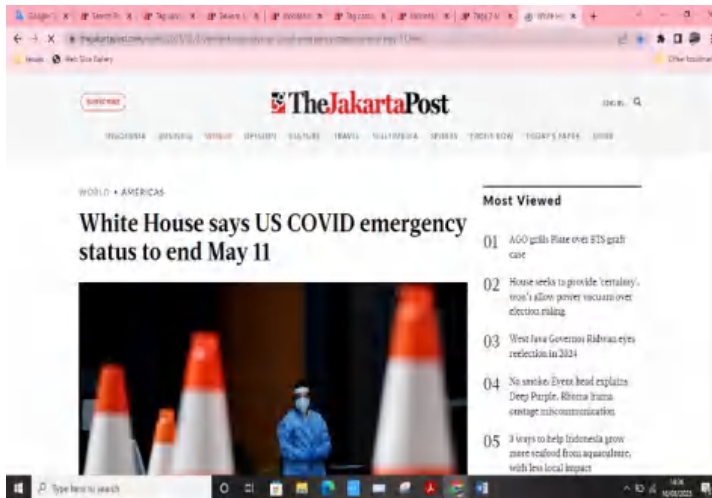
TheJakartaPost

SUBSCRIBE

SIGN IN

INDONESIA BUSINESS WORLD OPINION CULTURE TRAVEL MULTIMEDIA SPECIALS EVENTS TODAY'S PAPER STORE

WORLD • AMERICAS

White House says US COVID emergency status to end May 11

Most Viewed

01 AGO grills Plate over BTS graft case

02 House seeks to provide 'certainty', won't allow power vacuum over election ruling

03 West Java Governor Ridwan eyes reelection in 2024

04 No smoke: Event head explains Deep Purple, Rhoma Irama onstage miscommunication

05 3 ways to help Indonesia grow more seafood from aquaculture, with less local impact

Type here to search